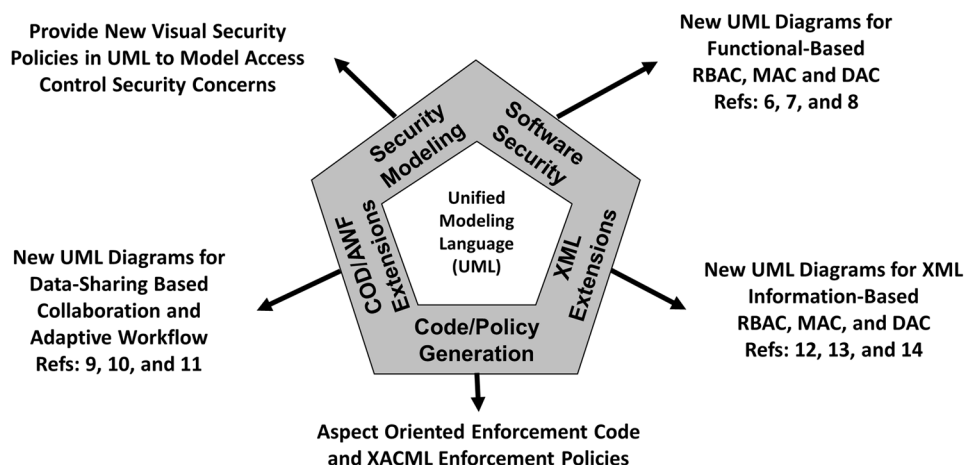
Provide New Visual Security Policies in UML to Model Access Control Security Concerns

New UML Diagrams for Functional-Based RBAC, MAC and DAC Refs: 6, 7, and 8

Security Modeling

Software Security

Unified Modeling Language (UML)

COD/AWF Extensions

XML Extensions

Code/Policy Generation

New UML Diagrams for Data-Sharing Based Collaboration and Adaptive Workflow Refs: 9, 10, and 11

New UML Diagrams for XML Information-Based RBAC, MAC, and DAC Refs: 12, 13, and 14

Aspect Oriented Enforcement Code and XACML Enforcement Policies